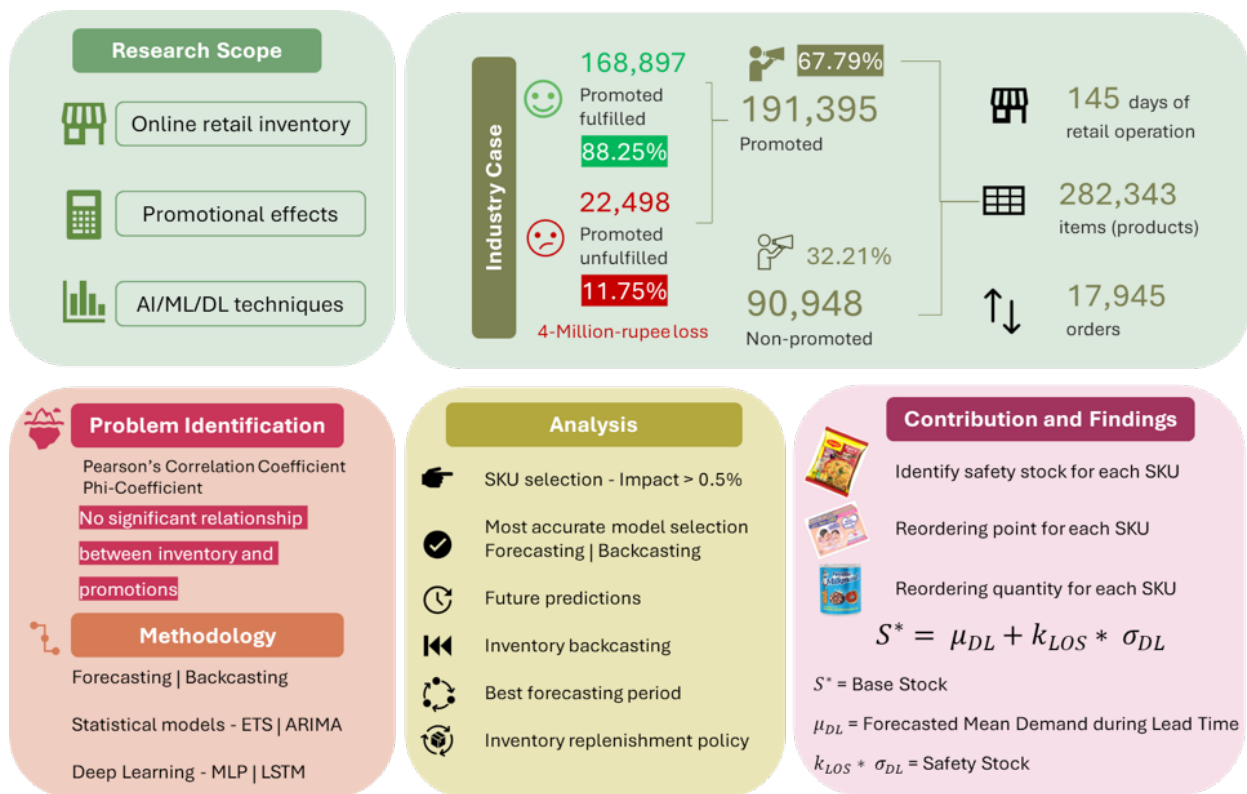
Research Scope

Online retail inventory

Promotional effects

AI/ML/DL techniques

Industry Case

168,897
Promoted fulfilled
88.25%

22,498
Promoted unfulfilled
11.75%

4-Million-rupee loss

67.79%
191,395
Promoted

32.21%
90,948
Non-promoted

145 days of retail operation

282,343
items (products)

17,945
orders

Problem Identification

Pearson's Correlation Coefficient
Phi-Coefficient

No significant relationship between inventory and promotions

Methodology

Forecasting | Backcasting

Statistical models - ETS | ARIMA

Deep Learning - MLP | LSTM

Analysis

SKU selection - Impact > 0.5%

Most accurate model selection
Forecasting | Backcasting

Future predictions

Inventory backcasting

Best forecasting period

Inventory replenishment policy

Contribution and Findings

Identify safety stock for each SKU

Reordering point for each SKU

Reordering quantity for each SKU

$S^* = \mu_{DL} + k_{LOS} * \sigma_{DL}$

$S^*$ = Base Stock

$\mu_{DL}$ = Forecasted Mean Demand during Lead Time

$k_{LOS} * \sigma_{DL}$ = Safety Stock